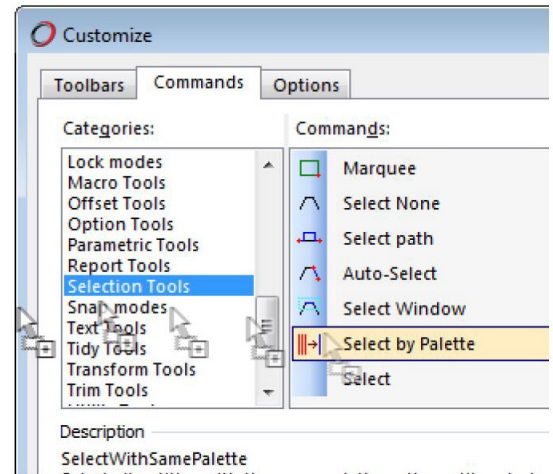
Customize

Toolbars | Commands | Options

Categories:

Lock modes
Macro Tools
Offset Tools
Option Tools
Parametric Tools
Report Tools
Selection Tools
Snap modes
Text Tools
Tidy Tools
Transform Tools
Trim Tools

Commands:

Marquee
Select None
Select path
Auto-Select
Select Window
Select by Palette
Select

Description

SelectWithSamePalette
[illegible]